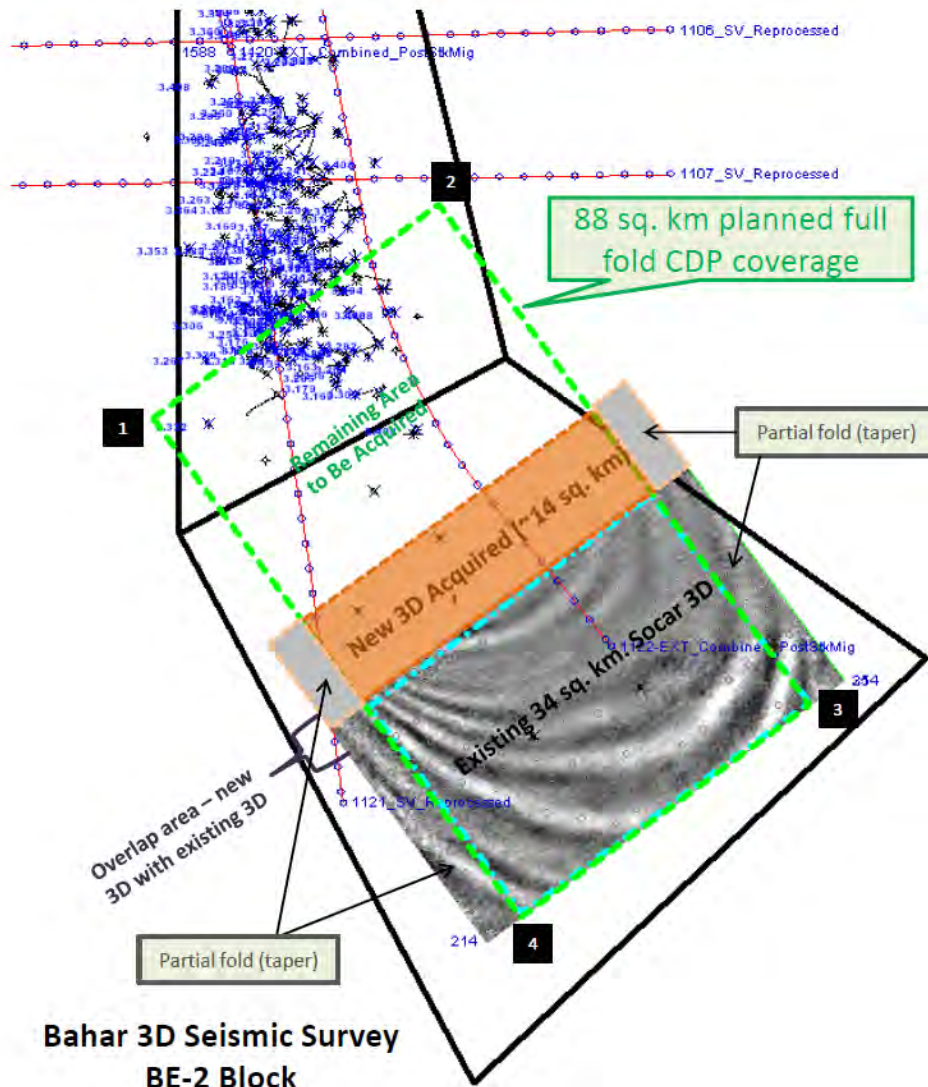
1106_SV_Reprocessed

1588

1120-EXT_Combined_PostStkMig

1107_SV_Reprocessed

2

88 sq. km planned full fold CDP coverage

1

Remaining Area to Be Acquired

Partial fold (taper)

New 3D Acquired (~14 sq. km)

1122-EXT_Combined_PostStkMig

254

Existing 34 sq. km Socar 3D

3

Overlap area – new 3D with existing 3D

1121_SV_Reprocessed

214

4

Partial fold (taper)

Bahar 3D Seismic Survey
BE-2 Block